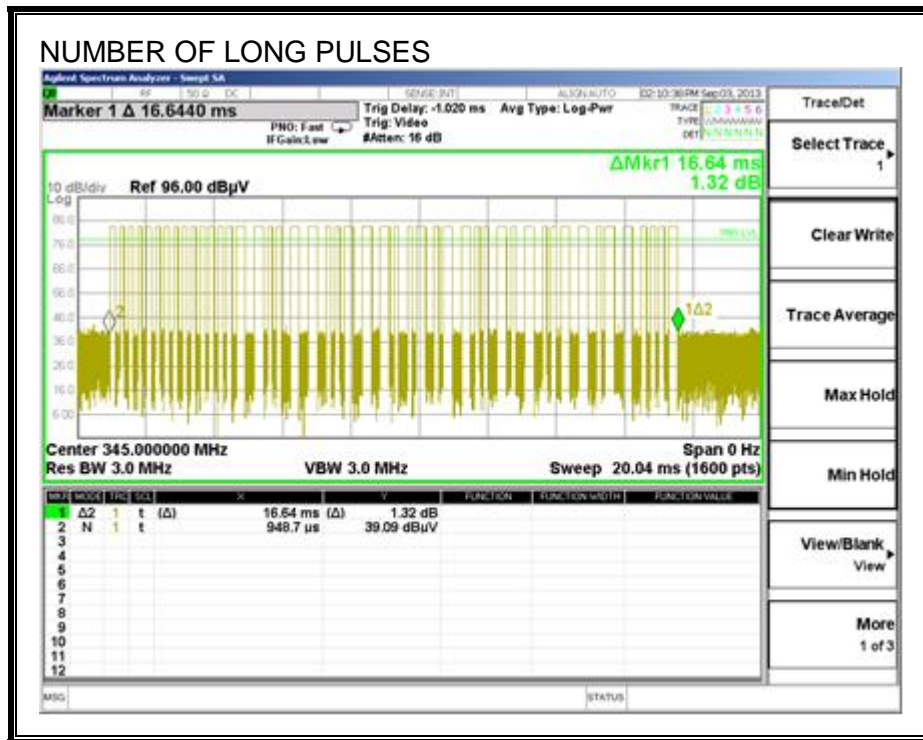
NUMBER OF LONG PULSES

Agilent Spectrum Analyzer - Swept SA

RF 50 Ω DC SENSE:INT ALIGN AUTO 02:10:38 PM Sep 03, 2013

Marker 1 Δ 16.6440 ms

PNO: Fast IFGain:Low

Trig Delay: -1.020 ms Trig: Video #Atten: 16 dB

Avg Type: Log-Pwr

TRACE 1 2 3 4 5 6 TYPE WWWWWW DET NNNNNN

ΔMkr1 16.64 ms 1.32 dB

10 dB/div Ref 96.00 dBμV

Log

86.0

76.0

66.0

56.0

46.0

36.0

26.0

16.0

6.00

1Δ2

Center 345.000000 MHz Res BW 3.0 MHz

VBW 3.0 MHz

Span 0 Hz Sweep 20.04 ms (1600 pts)

| MKR | MODE | TRC | SCL | X | | Y | FUNCTION | FUNCTION WIDTH | FUNCTION VALUE |
|---|---|---|---|---|---|---|---|---|---|
| 1 | Δ2 | 1 | t (Δ) | 16.64 ms | (Δ) | 1.32 dB | | | |
| 2 | N | 1 | t | 948.7 μs | | 39.09 dBμV | | | |
| 3 | | | | | | | | | |
| 4 | | | | | | | | | |
| 5 | | | | | | | | | |
| 6 | | | | | | | | | |
| 7 | | | | | | | | | |
| 8 | | | | | | | | | |
| 9 | | | | | | | | | |
| 10 | | | | | | | | | |
| 11 | | | | | | | | | |
| 12 | | | | | | | | | |

MSG STATUS

Trace/Det

Select Trace 1

Clear Write

Trace Average

Max Hold

Min Hold

View/Blank View

More 1 of 3